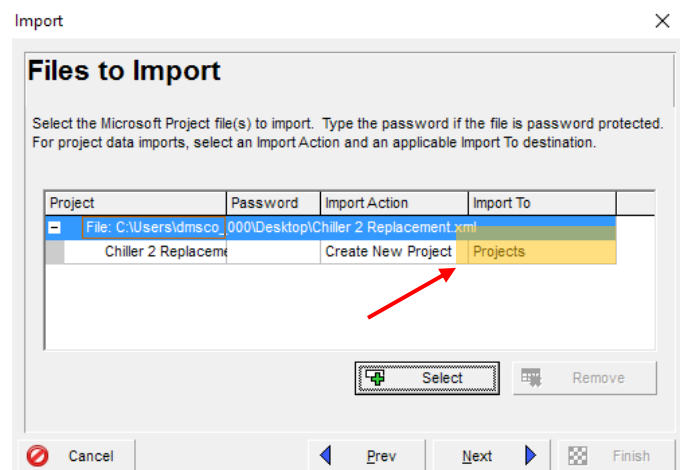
Import

Files to Import

Select the Microsoft Project file(s) to import. Type the password if the file is password protected. For project data imports, select an Import Action and an applicable Import To destination.

| Project | Password | Import Action | Import To |
|---|---|---|---|
| File: C:\Users\dmsco_000\Desktop\Chiller 2 Replacement.xml | | | |
| Chiller 2 Replaceme | | Create New Project | Projects |

Select

Remove

Cancel

Prev

Next

Finish